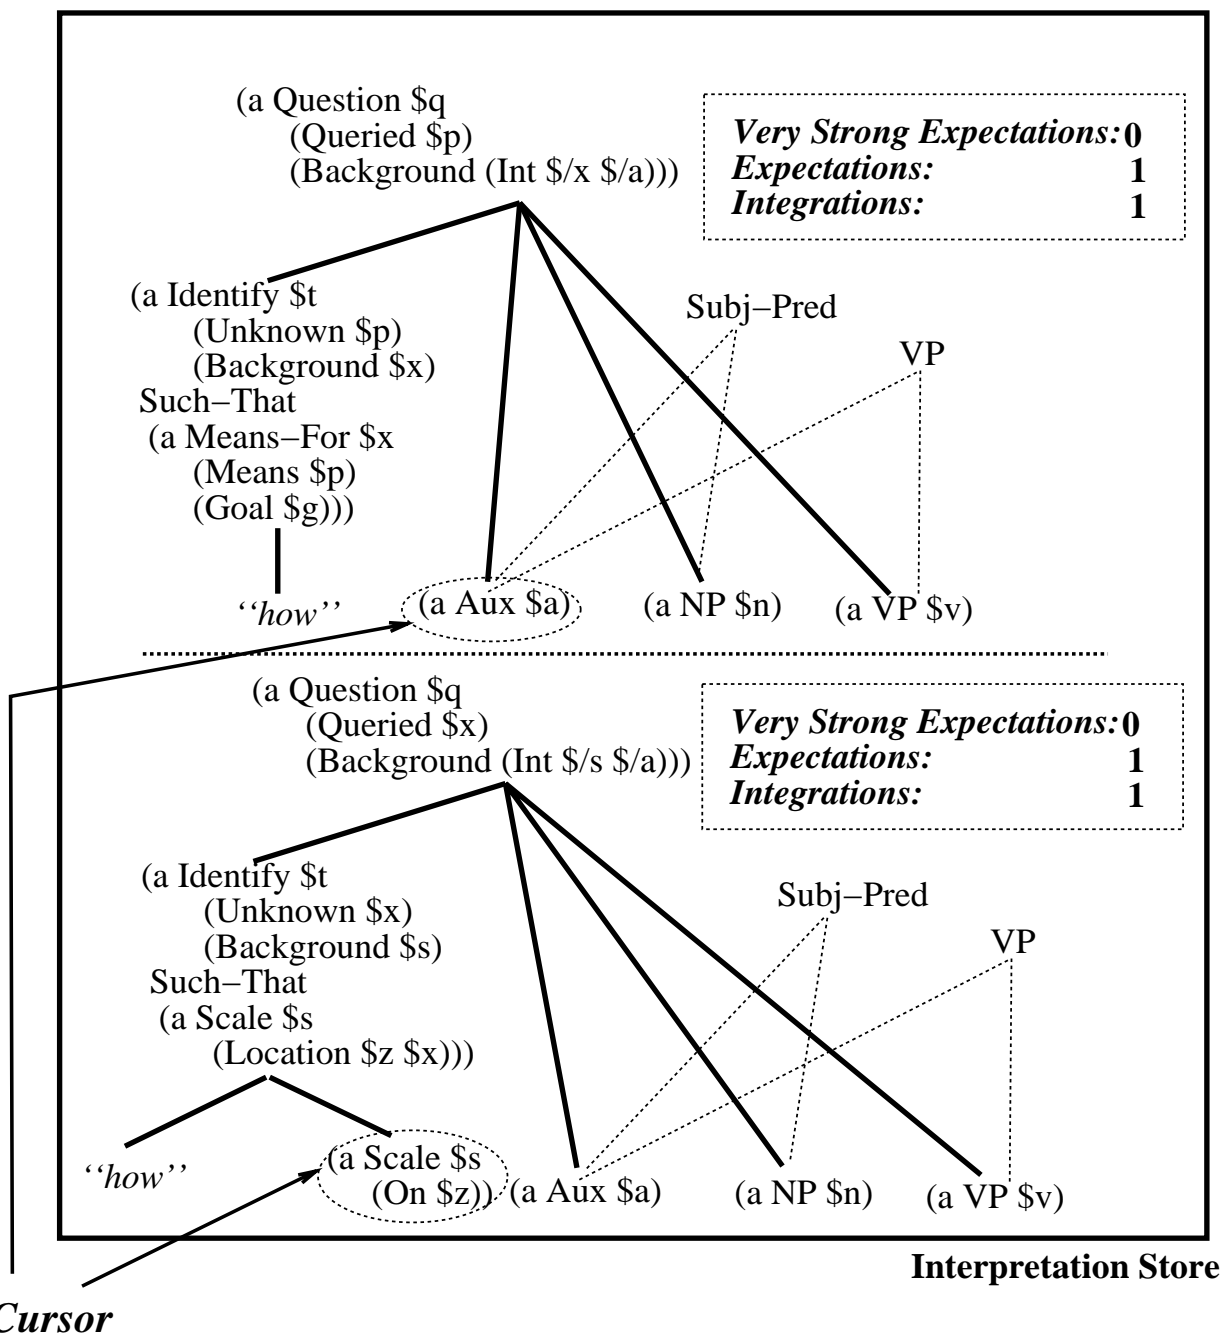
(a Question \$q
(Queried \$p)
(Background (Int \$/x \$/a)))

*Very Strong Expectations:* **0**
*Expectations:* **1**
*Integrations:* **1**

(a Identify \$t
(Unknown \$p)
(Background \$x)
Such−That
(a Means−For \$x
(Means \$p)
(Goal \$g)))

Subj−Pred

VP

''how''

(a Aux \$a)

(a NP \$n)

(a VP \$v)

(a Question \$q
(Queried \$x)
(Background (Int \$/s \$/a)))

*Very Strong Expectations:* **0**
*Expectations:* **1**
*Integrations:* **1**

(a Identify \$t
(Unknown \$x)
(Background \$s)
Such−That
(a Scale \$s
(Location \$z \$x)))

Subj−Pred

VP

''how''

(a Scale \$s
(On \$z))

(a Aux \$a)

(a NP \$n)

(a VP \$v)

**Interpretation Store**

*Cursor*